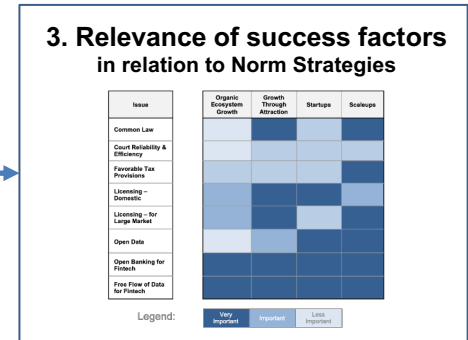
3. Relevance of success factors
in relation to Norm Strategies

| Issue | Organic Ecosystem Growth | Growth Through Attraction | Startups | Scaleups |
|---|---|---|---|---|
| Common Law | | | | |
| Court Reliability & Efficiency | | | | |
| Favorable Tax Provisions | | | | |
| Licensing – Domestic | | | | |
| Licensing – for Large Market | | | | |
| Open Data | | | | |
| Open Banking for Fintech | | | | |
| Free Flow of Data for Fintech | | | | |

Legend: Very Important | Important | Less Important